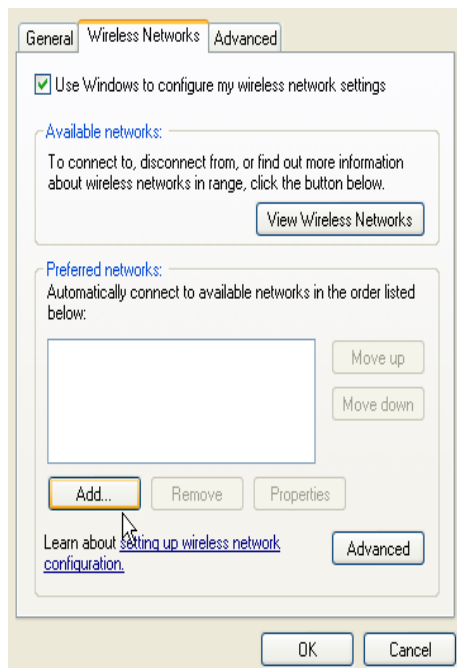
General Wireless Networks Advanced

Use Windows to configure my wireless network settings

Available networks:

To connect to, disconnect from, or find out more information about wireless networks in range, click the button below.

View Wireless Networks

Preferred networks:

Automatically connect to available networks in the order listed below:

Move up

Move down

Add... Remove Properties

Learn about setting up wireless network configuration.

Advanced

OK Cancel